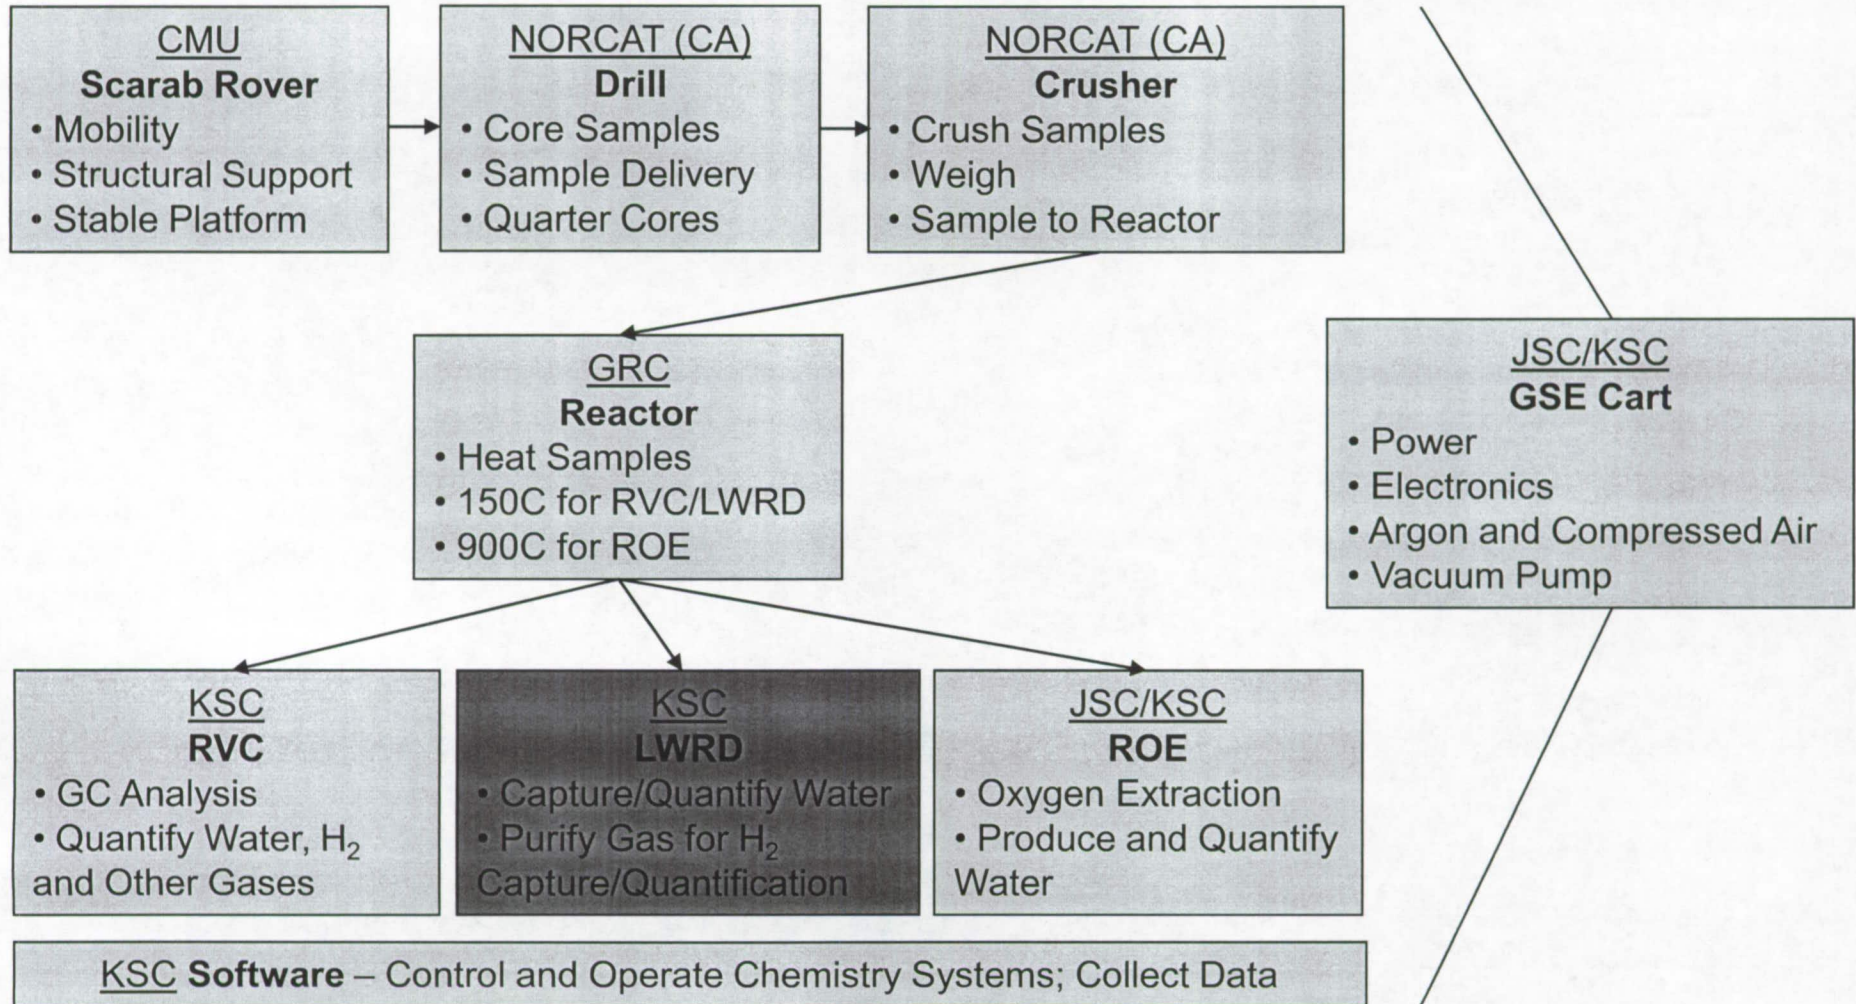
CMU
Scarab Rover
• Mobility
• Structural Support
• Stable Platform

NORCAT (CA)
Drill
• Core Samples
• Sample Delivery
• Quarter Cores

NORCAT (CA)
Crusher
• Crush Samples
• Weigh
• Sample to Reactor

GRC
Reactor
• Heat Samples
• 150C for RVC/LWRD
• 900C for ROE

JSC/KSC
GSE Cart
• Power
• Electronics
• Argon and Compressed Air
• Vacuum Pump

KSC
RVC
• GC Analysis
• Quantify Water, $H_2$ and Other Gases

KSC
LWRD
• Capture/Quantify Water
• Purify Gas for $H_2$ Capture/Quantification

JSC/KSC
ROE
• Oxygen Extraction
• Produce and Quantify Water

KSC Software – Control and Operate Chemistry Systems; Collect Data